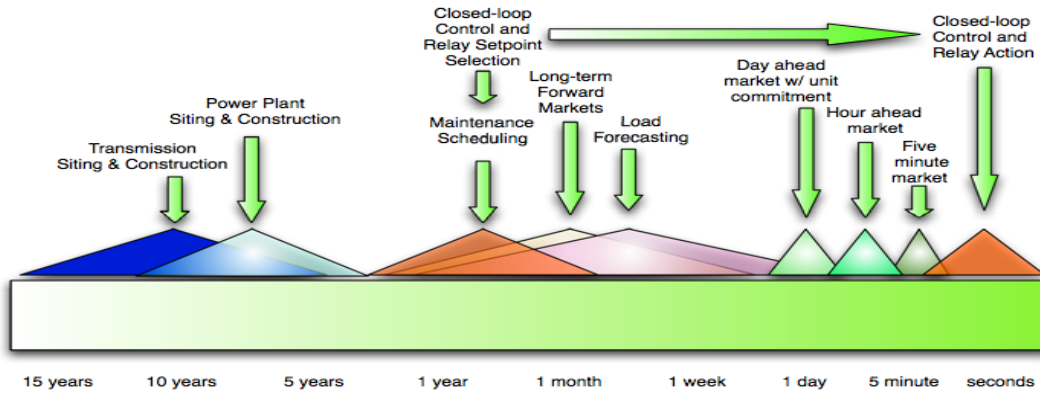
Closed-loop Control and Relay Setpoint Selection

Closed-loop Control and Relay Action

Power Plant Siting & Construction

Transmission Siting & Construction

Long-term Forward Markets

Maintenance Scheduling

Load Forecasting

Day ahead market w/ unit commitment

Hour ahead market

Five minute market

15 years 10 years 5 years 1 year 1 month 1 week 1 day 5 minute seconds